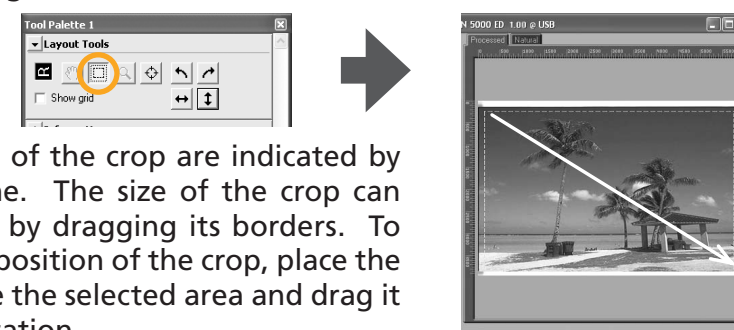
Tool Palette 1
Layout Tools
Show grid

of the crop are indicated by ne. The size of the crop can by dragging its borders. To position of the crop, place the e the selected area and drag it ation.

N 5000 ED 1.00 @ USB
Processed Natural